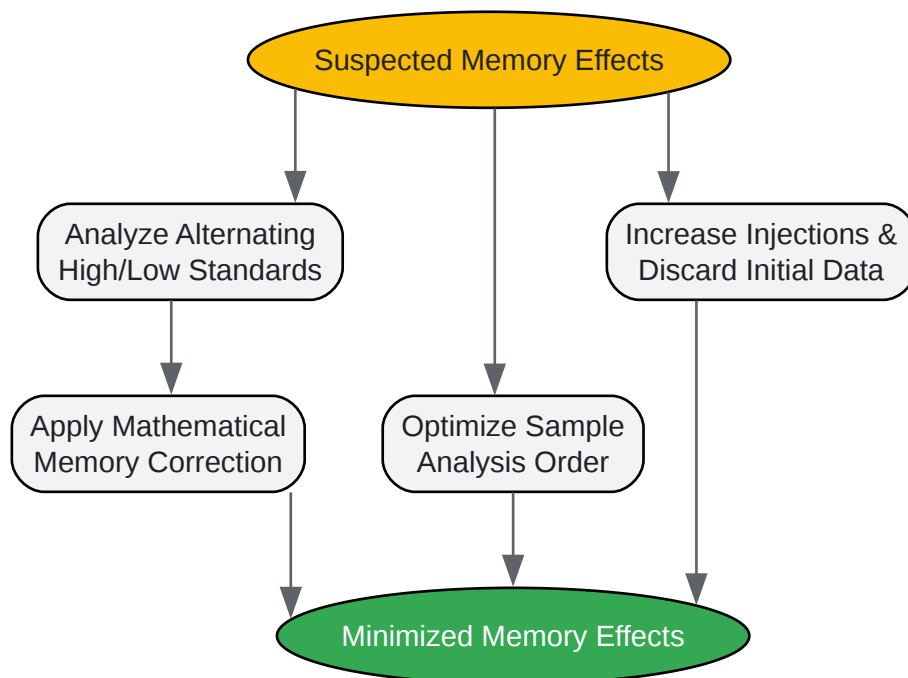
Suspected Memory Effects

Analyze Alternating High/Low Standards

Increase Injections & Discard Initial Data

Apply Mathematical Memory Correction

Optimize Sample Analysis Order

Minimized Memory Effects